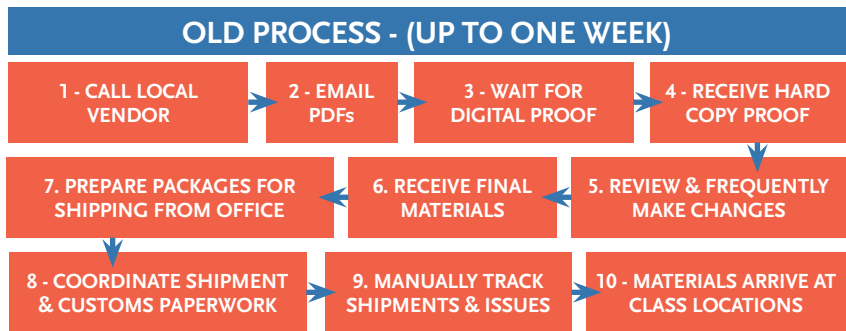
OLD PROCESS - (UP TO ONE WEEK)

1 - CALL LOCAL VENDOR

2 - EMAIL PDFs

3 - WAIT FOR DIGITAL PROOF

4 - RECEIVE HARD COPY PROOF

5. REVIEW & FREQUENTLY MAKE CHANGES

6. RECEIVE FINAL MATERIALS

7. PREPARE PACKAGES FOR SHIPPING FROM OFFICE

8 - COORDINATE SHIPMENT & CUSTOMS PAPERWORK

9. MANUALLY TRACK SHIPMENTS & ISSUES

10 - MATERIALS ARRIVE AT CLASS LOCATIONS